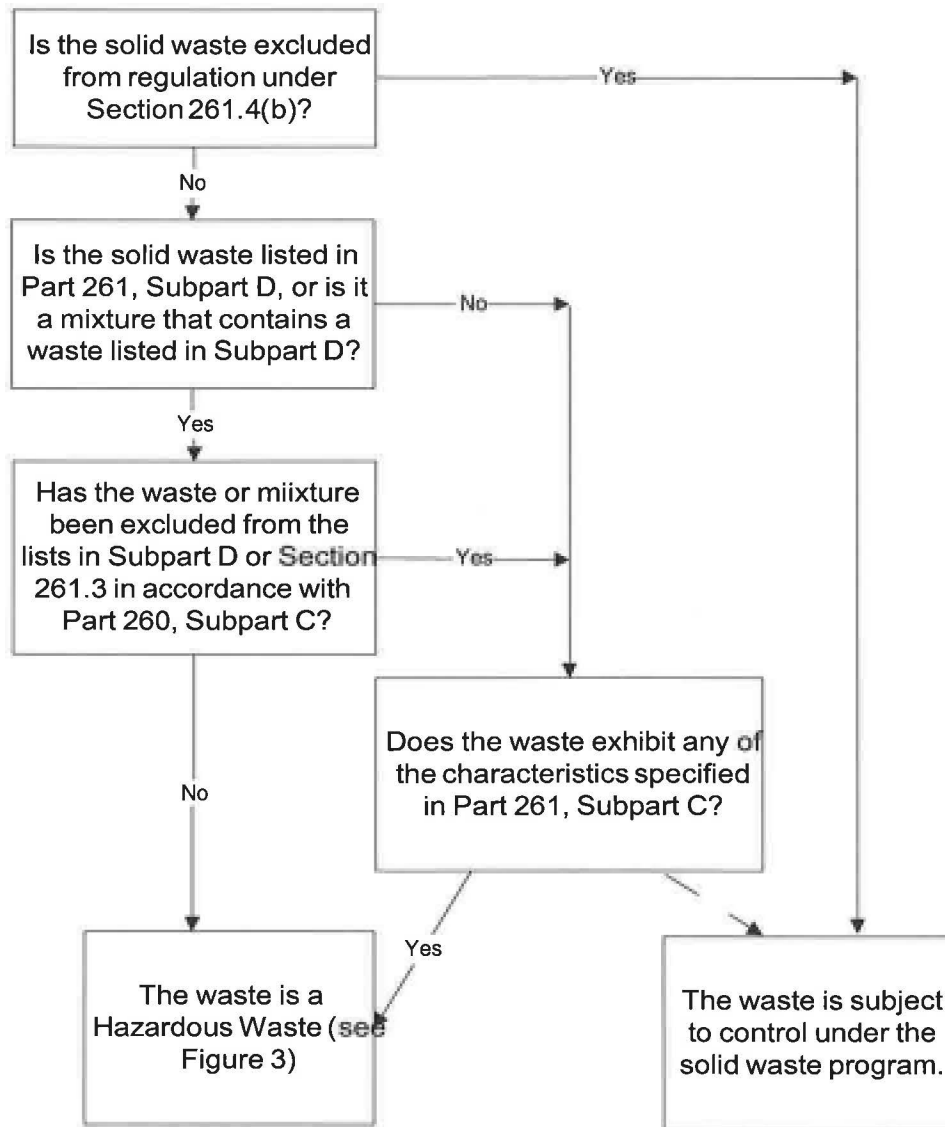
Is the solid waste excluded from regulation under Section 261.4(b)?

Yes

No

Is the solid waste listed in Part 261, Subpart D, or is it a mixture that contains a waste listed in Subpart D?

No

Yes

Has the waste or miixture been excluded from the lists in Subpart D or Section 261.3 in accordance with Part 260, Subpart C?

Yes

No

Does the waste exhibit any of the characteristics specified in Part 261, Subpart C?

Yes

The waste is a Hazardous Waste (see Figure 3)

The waste is subject to control under the solid waste program.